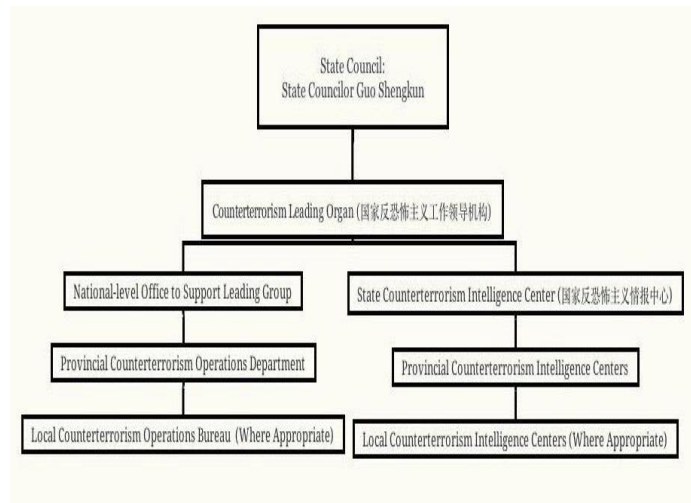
State Council:
State Councilor Guo Shengkun

Counterterrorism Leading Organ (国家反恐怖主义工作领导机构)

National-level Office to Support Leading Group

Provincial Counterterrorism Operations Department

Local Counterterrorism Operations Bureau (Where Appropriate)

State Counterterrorism Intelligence Center (国家反恐怖主义情报中心)

Provincial Counterterrorism Intelligence Centers

Local Counterterrorism Intelligence Centers (Where Appropriate)